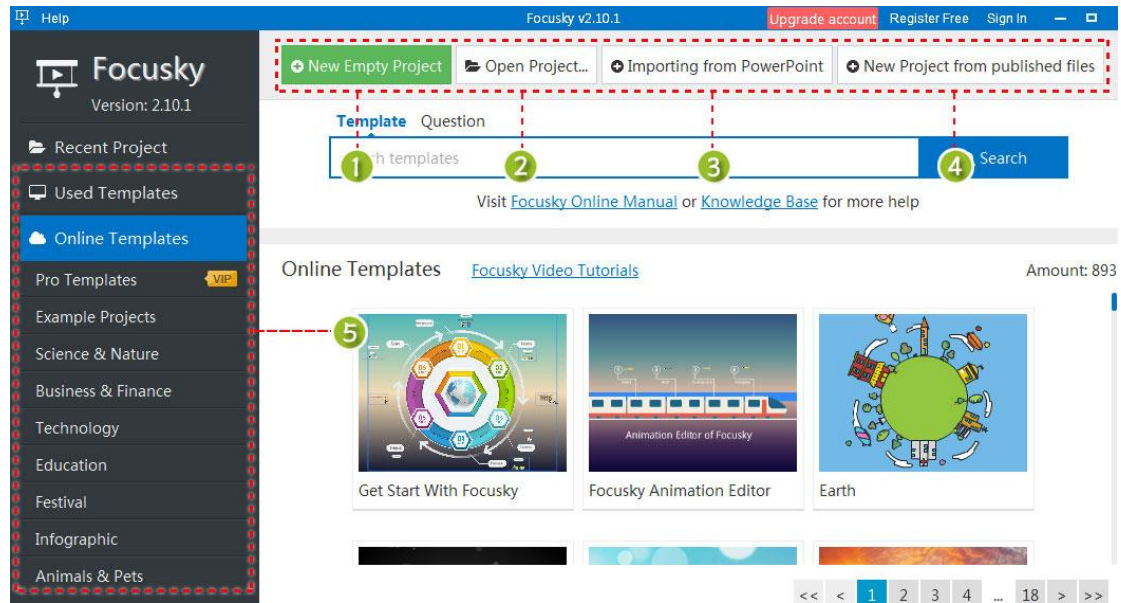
Help

Focusky v2.10.1

Upgrade account Register Free Sign In

Focusky
Version: 2.10.1

Recent Project

Used Templates

Online Templates

Pro Templates VIP

Example Projects

Science & Nature

Business & Finance

Technology

Education

Festival

Infographic

Animals & Pets

New Empty Project | Open Project... | Importing from PowerPoint | New Project from published files

Template Question

1 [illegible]h templates 2 3 4 Search

Visit Focusky Online Manual or Knowledge Base for more help

Online Templates Focusky Video Tutorials Amount: 893

5

Get Start With Focusky

Animation Editor of Focusky

Focusky Animation Editor

Earth

<< < 1 2 3 4 ... 18 > >>